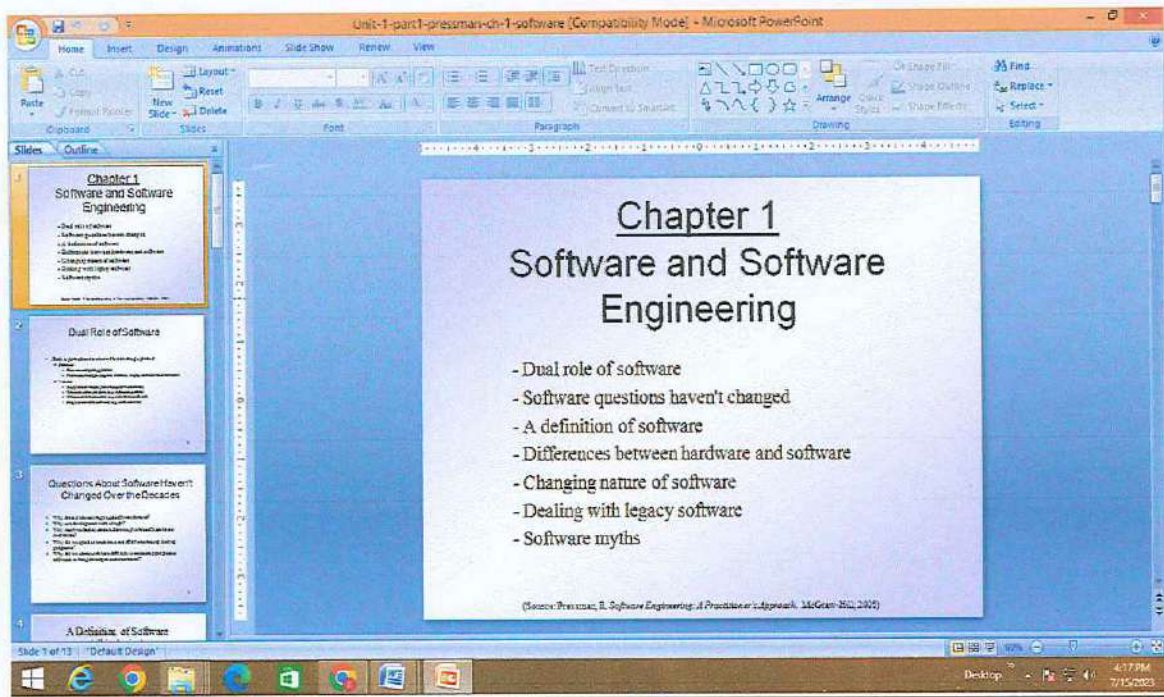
Unit-1-part1-pressman-ch-1-software [Compatibility Mode] - Microsoft PowerPoint

Home Insert Design Animations Slide Show Review View

Paste Cut Copy Format Painter Clipboard
New Slide Layout Reset Delete Slides
Font
Text Direction Align Text Convert to SmartArt Paragraph
Arrange Quick Styles Shape Fill Shape Outline Shape Effects Drawing
Find Replace Select Editing

Slides Outline

1
Chapter 1
Software and Software Engineering

2
Dual Role of Software

3
Questions About Software Haven't Changed Over the Decades

4
A Definition of Software

Chapter 1
Software and Software Engineering

- Dual role of software
- Software questions haven't changed
- A definition of software
- Differences between hardware and software
- Changing nature of software
- Dealing with legacy software
- Software myths

(Source: Pressman, R. Software Engineering: A Practitioner's Approach. McGraw-Hill, 2005)

Slide 1 of 13 "Default Design"

Desktop 4:17 PM 7/15/2023